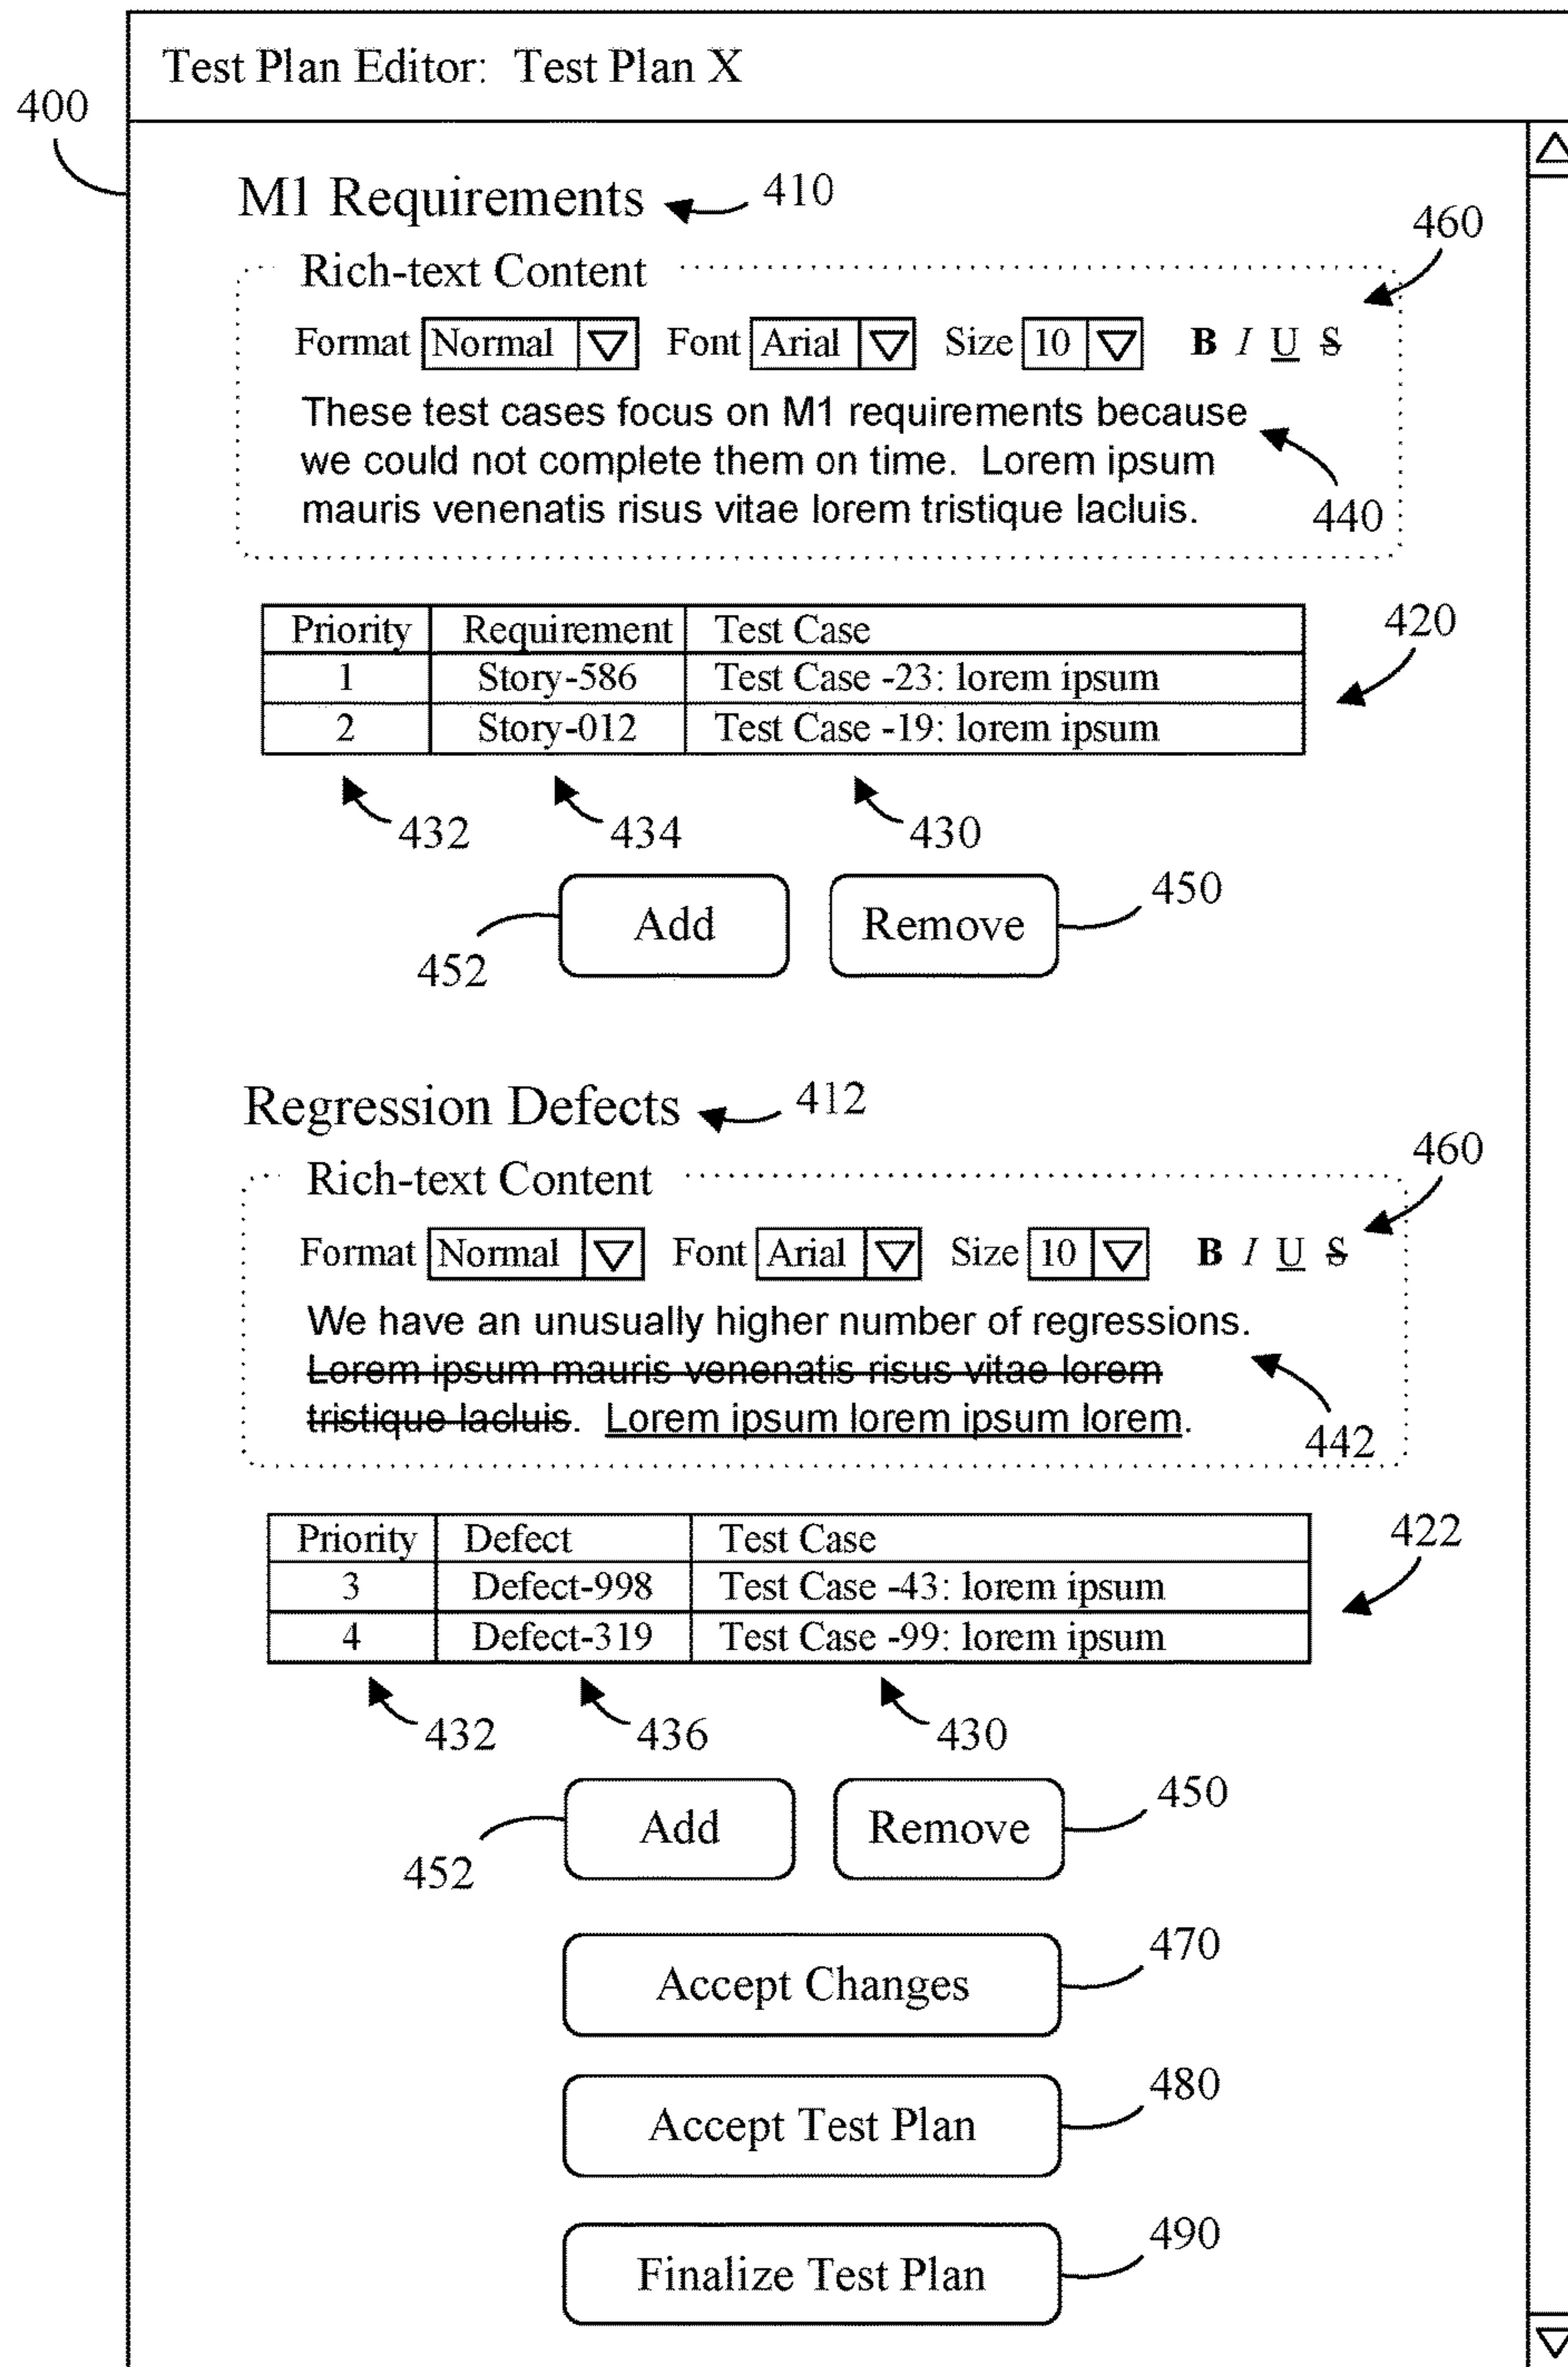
Test Plan Editor: Test Plan X

400

M1 Requirements 410

460

Rich-text Content

Format Normal Font Arial Size 10 B I U S

These test cases focus on M1 requirements because we could not complete them on time. Lorem ipsum mauris venenatis risus vitae lorem tristique lacluis.

440

420

| Priority | Requirement | Test Case |
|---|---|---|
| 1 | Story-586 | Test Case -23: lorem ipsum |
| 2 | Story-012 | Test Case -19: lorem ipsum |

432 434 430

450

452 Add Remove

Regression Defects 412

460

Rich-text Content

Format Normal Font Arial Size 10 B I U S

We have an unusually higher number of regressions. ~~Lorem ipsum mauris venenatis risus vitae lorem tristique lacluis~~. Lorem ipsum lorem ipsum lorem.

442

422

| Priority | Defect | Test Case |
|---|---|---|
| 3 | Defect-998 | Test Case -43: lorem ipsum |
| 4 | Defect-319 | Test Case -99: lorem ipsum |

432 436 430

450

452 Add Remove

470

Accept Changes

480

Accept Test Plan

490

Finalize Test Plan